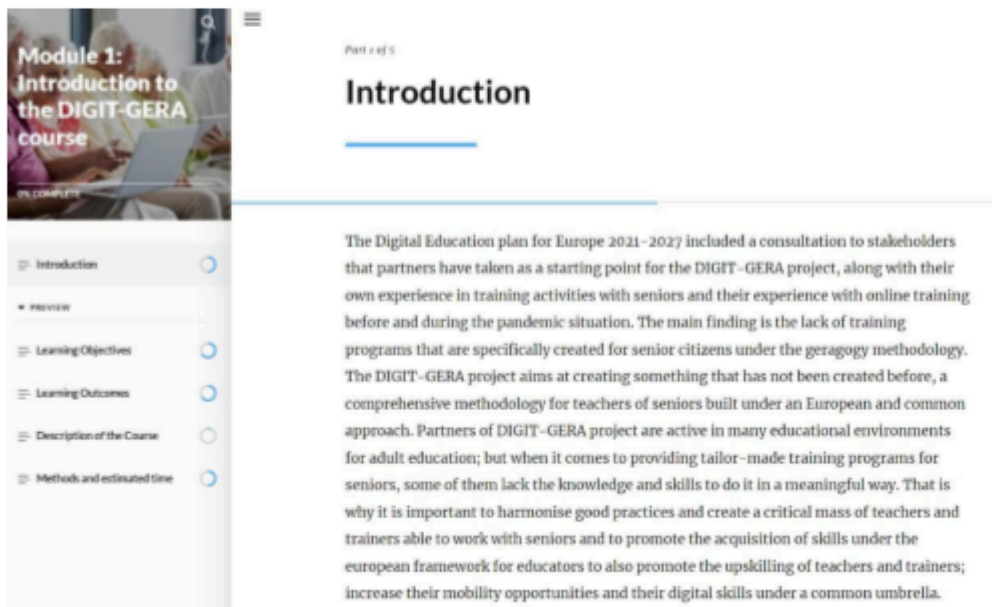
Module 1: Introduction to the DIGIT-GERA course

0% COMPLETE

Introduction

PREVIEW

Learning Objectives

Learning Outcomes

Description of the Course

Methods and estimated time

Part 1 of 5

Introduction

The Digital Education plan for Europe 2021-2027 included a consultation to stakeholders that partners have taken as a starting point for the DIGIT-GERA project, along with their own experience in training activities with seniors and their experience with online training before and during the pandemic situation. The main finding is the lack of training programs that are specifically created for senior citizens under the geragogy methodology. The DIGIT-GERA project aims at creating something that has not been created before, a comprehensive methodology for teachers of seniors built under an European and common approach. Partners of DIGIT-GERA project are active in many educational environments for adult education; but when it comes to providing tailor-made training programs for seniors, some of them lack the knowledge and skills to do it in a meaningful way. That is why it is important to harmonise good practices and create a critical mass of teachers and trainers able to work with seniors and to promote the acquisition of skills under the european framework for educators to also promote the upskilling of teachers and trainers; increase their mobility opportunities and their digital skills under a common umbrella.